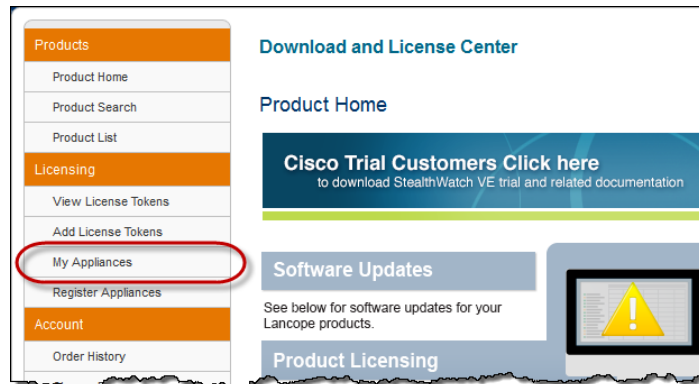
Products
Product Home
Product Search
Product List
Licensing
View License Tokens
Add License Tokens
My Appliances
Register Appliances
Account
Order History

Download and License Center

Product Home

Cisco Trial Customers Click here
to download StealthWatch VE trial and related documentation

Software Updates

See below for software updates for your Lancope products.

Product Licensing